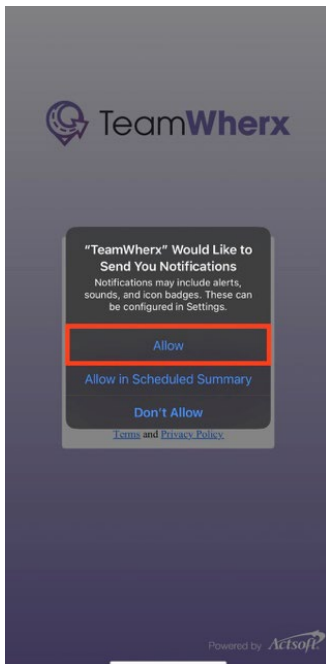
TeamWherx

"TeamWherx" Would Like to Send You Notifications

Notifications may include alerts, sounds, and icon badges. These can be configured in Settings.

Allow

Allow in Scheduled Summary

Don't Allow

Terms and Privacy Policy

Powered by Actsoft